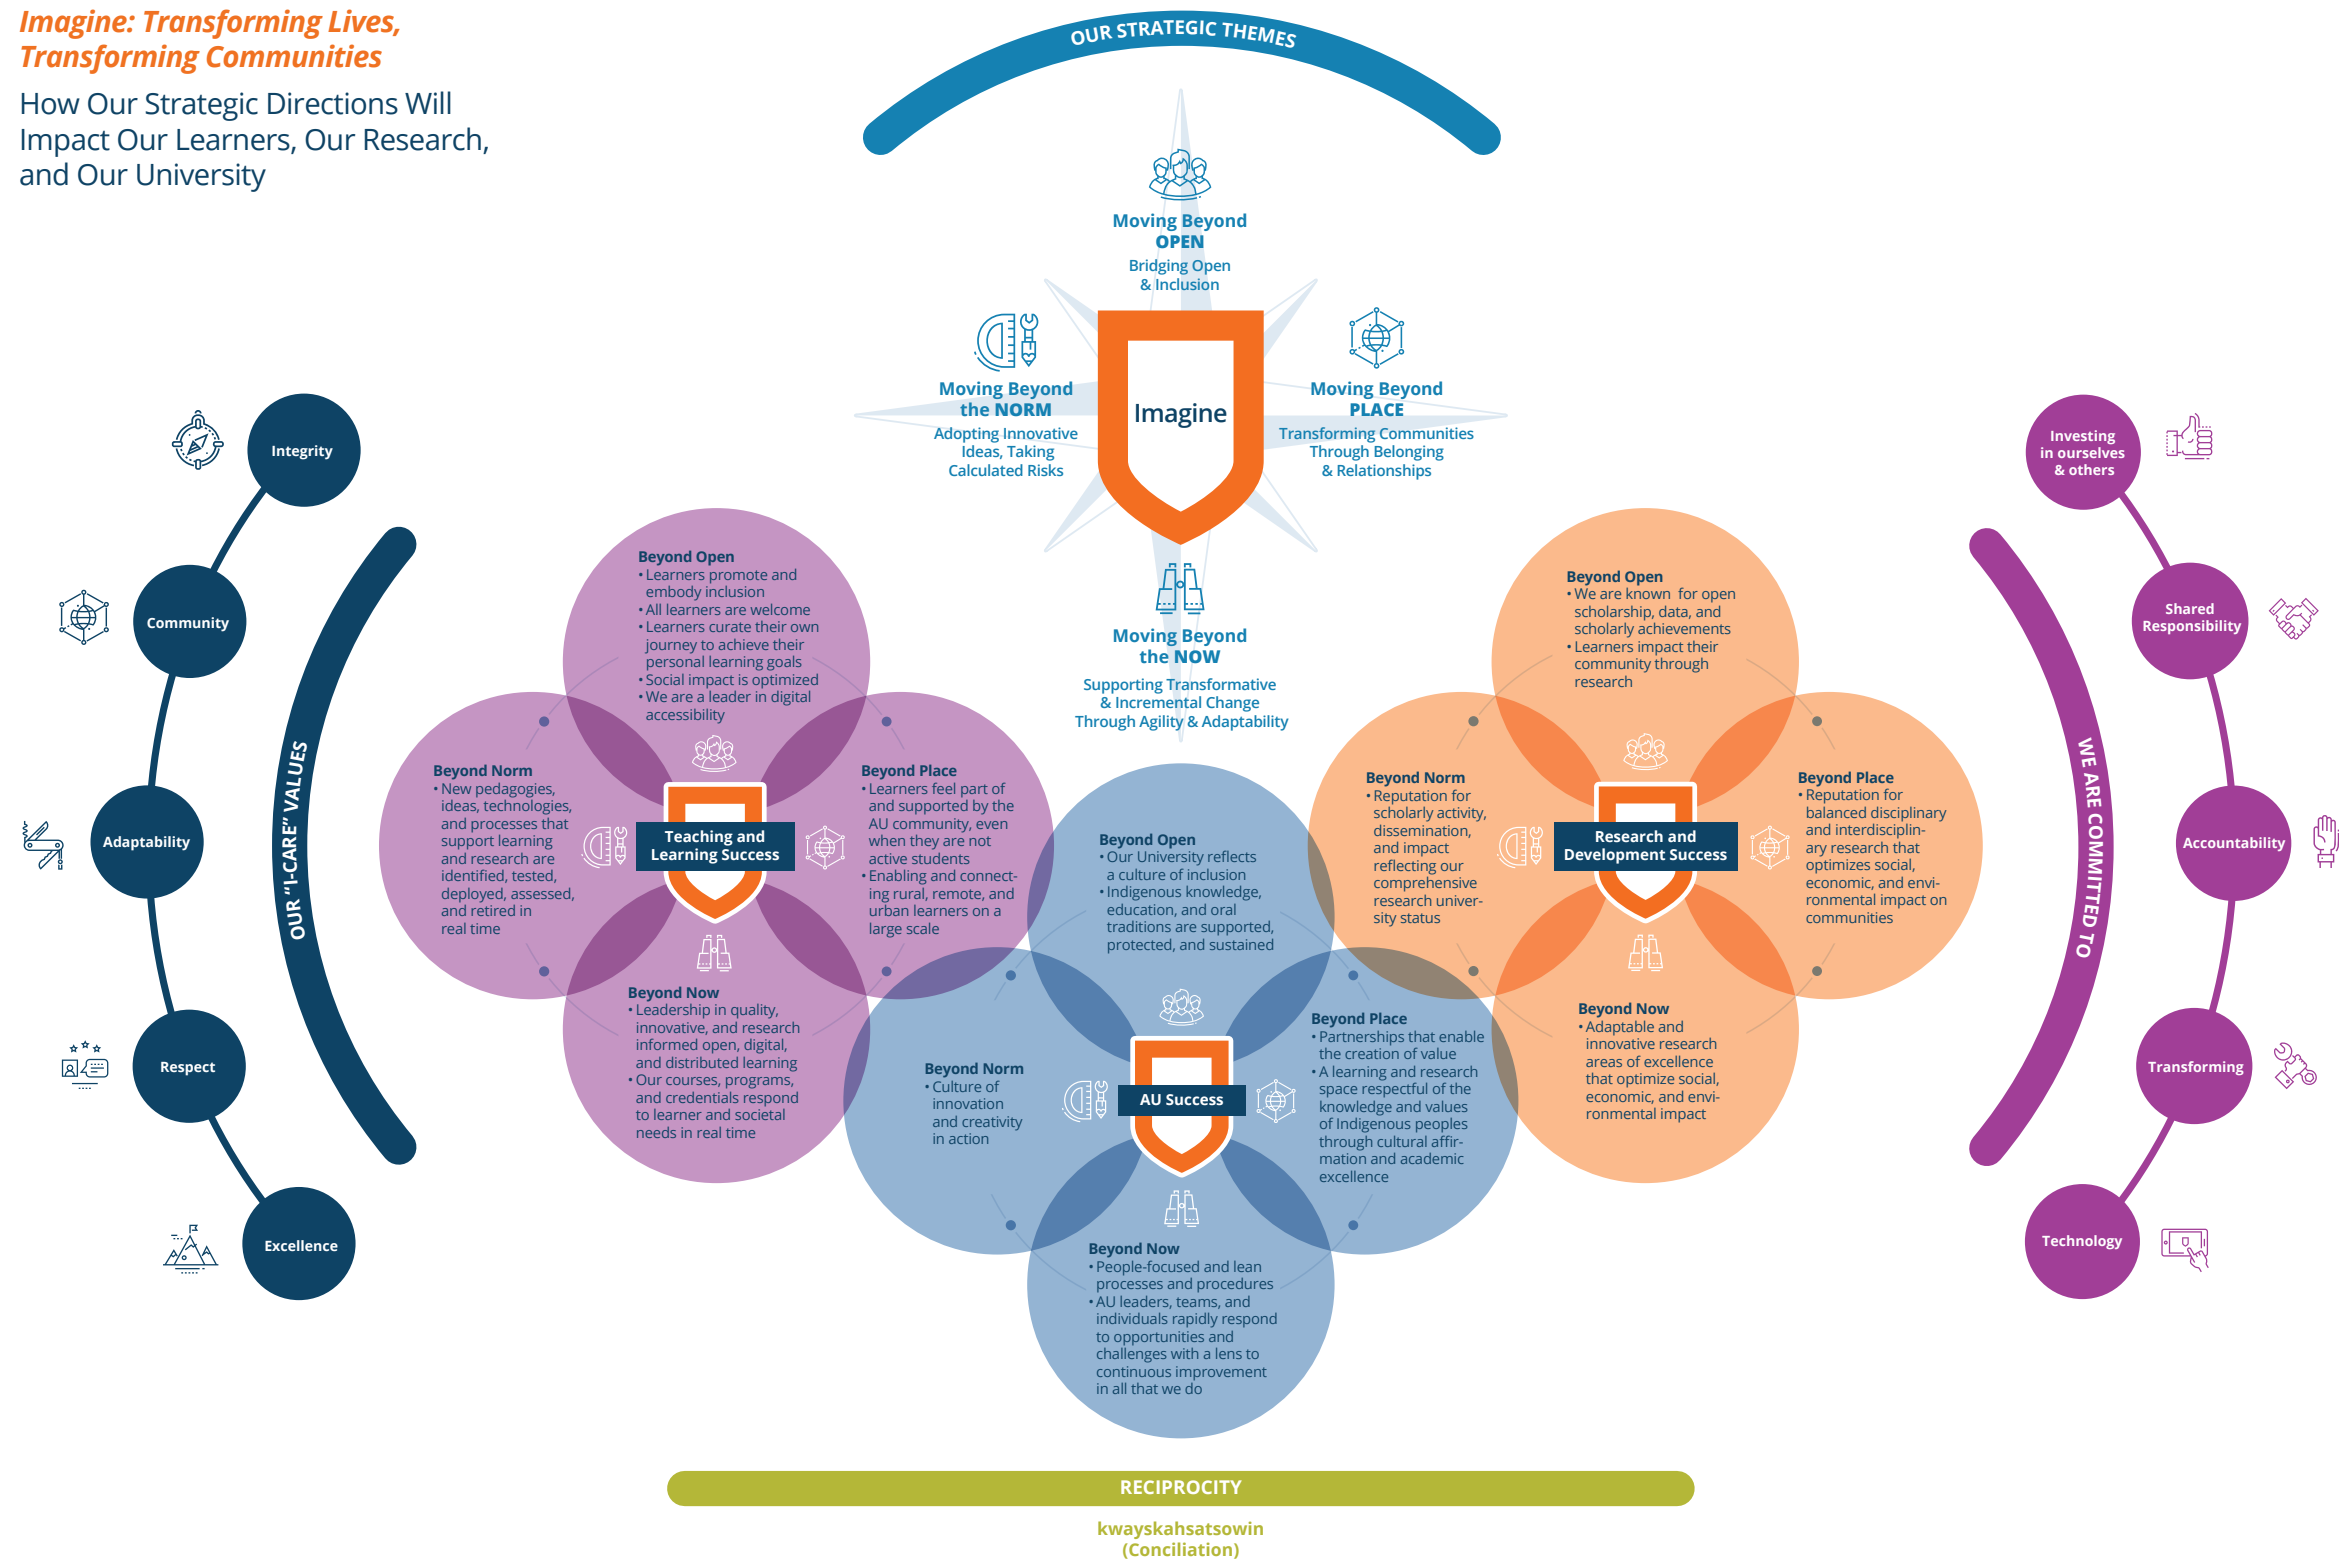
Imagine: Transforming Lives, Transforming Communities

How Our Strategic Directions Will Impact Our Learners, Our Research, and Our University

OUR STRATEGIC THEMES

Moving Beyond OPEN
Bridging Open & Inclusion

Moving Beyond the NORM
Adopting Innovative Ideas, Taking Calculated Risks

Imagine

Moving Beyond PLACE
Transforming Communities Through Belonging & Relationships

Moving Beyond the NOW
Supporting Transformative & Incremental Change Through Agility & Adaptability

OUR "I-CARE" VALUES

Integrity

Community

Adaptability

Respect

Excellence

Beyond Open
• Learners promote and embody inclusion
• All learners are welcome
• Learners curate their own journey to achieve their personal learning goals
• Social impact is optimized
• We are a leader in digital accessibility

Beyond Norm
• New pedagogies, ideas, technologies, and processes that support learning and research are identified, tested, deployed, assessed, and retired in real time

Teaching and Learning Success

Beyond Place
• Learners feel part of and supported by the AU community, even when they are not active students
• Enabling and connecting rural, remote, and urban learners on a large scale

Beyond Now
• Leadership in quality, innovative, and research informed open, digital, and distributed learning
• Our courses, programs, and credentials respond to learner and societal needs in real time

Beyond Open
• Our University reflects a culture of inclusion
• Indigenous knowledge, education, and oral traditions are supported, protected, and sustained

Beyond Norm
• Culture of innovation and creativity in action

AU Success

Beyond Place
• Partnerships that enable the creation of value
• A learning and research space respectful of the knowledge and values of Indigenous peoples through cultural affirmation and academic excellence

Beyond Now
• People-focused and lean processes and procedures
• AU leaders, teams, and individuals rapidly respond to opportunities and challenges with a lens to continuous improvement in all that we do

Beyond Open
• We are known for open scholarship, data, and scholarly achievements
• Learners impact their community through research

Beyond Norm
• Reputation for scholarly activity, dissemination, and impact reflecting our comprehensive research university status

Research and Development Success

Beyond Place
• Reputation for balanced disciplinary and interdisciplinary research that optimizes social, economic, and environmental impact on communities

Beyond Now
• Adaptable and innovative research areas of excellence that optimize social, economic, and environmental impact

WE ARE COMMITTED TO

Investing in ourselves & others

Shared Responsibility

Accountability

Transforming

Technology

RECIPROCITY

kwayskahsatsowin
(Conciliation)